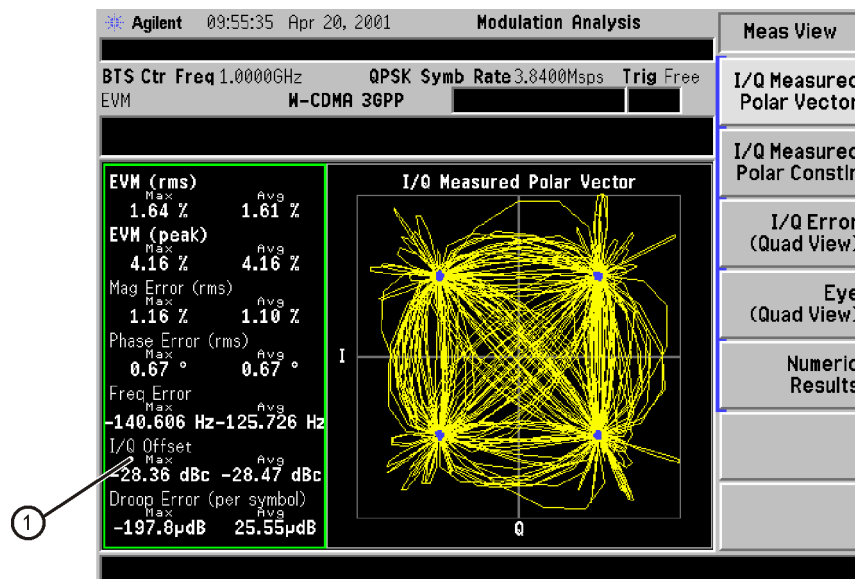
Agilent 09:55:35 Apr 20, 2001 Modulation Analysis

Meas View

BTS Ctr Freq 1.0000GHz QPSK Symb Rate 3.8400Msps Trig Free
EVM W-CDMA 3GPP

I/Q Measured Polar Vector

I/Q Measured Polar Constln

I/Q Error (Quad View)

Eye (Quad View)

Numeric Results

EVM (rms)
Max 1.64 % Avg 1.61 %
EVM (peak)
Max 4.16 % Avg 4.16 %
Mag Error (rms)
Max 1.16 % Avg 1.10 %
Phase Error (rms)
Max 0.67 ° Avg 0.67 °
Freq Error
Max -140.606 Hz Avg -125.726 Hz
I/Q Offset
Max -28.36 dBc Avg -28.47 dBc
Droop Error (per symbol)
Max -197.8μdB Avg 25.55μdB

I/Q Measured Polar Vector

I

Q

1